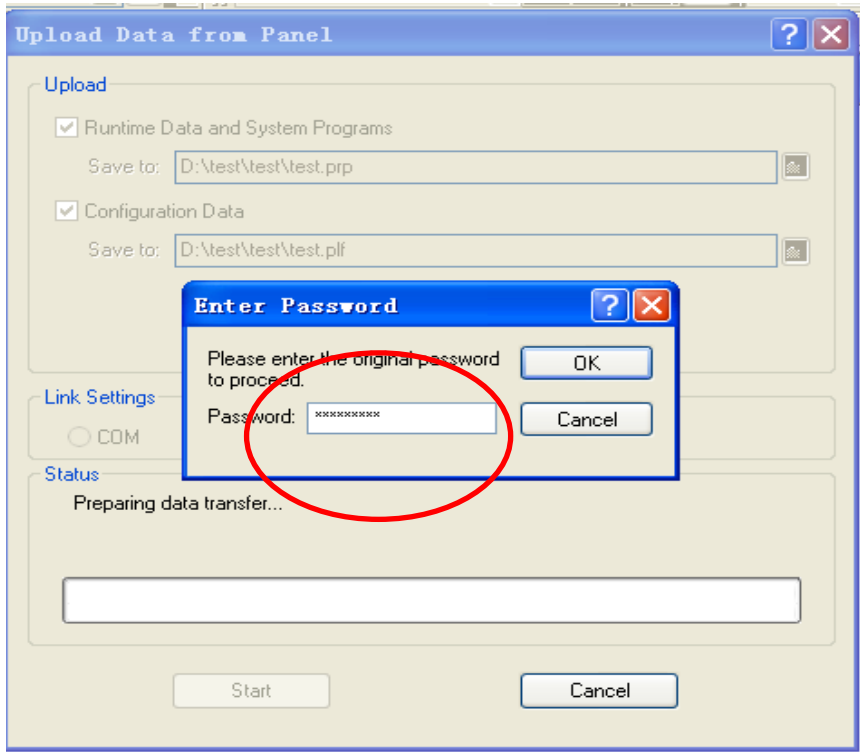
Upload Data from Panel

Upload

Runtime Data and System Programs

Save to: D:\test\test\test.prp

Configuration Data

Save to: D:\test\test\test.plf

Enter Password

Please enter the original password to proceed.

Password: **********

OK

Cancel

Link Settings

COM

Status

Preparing data transfer...

Start

Cancel